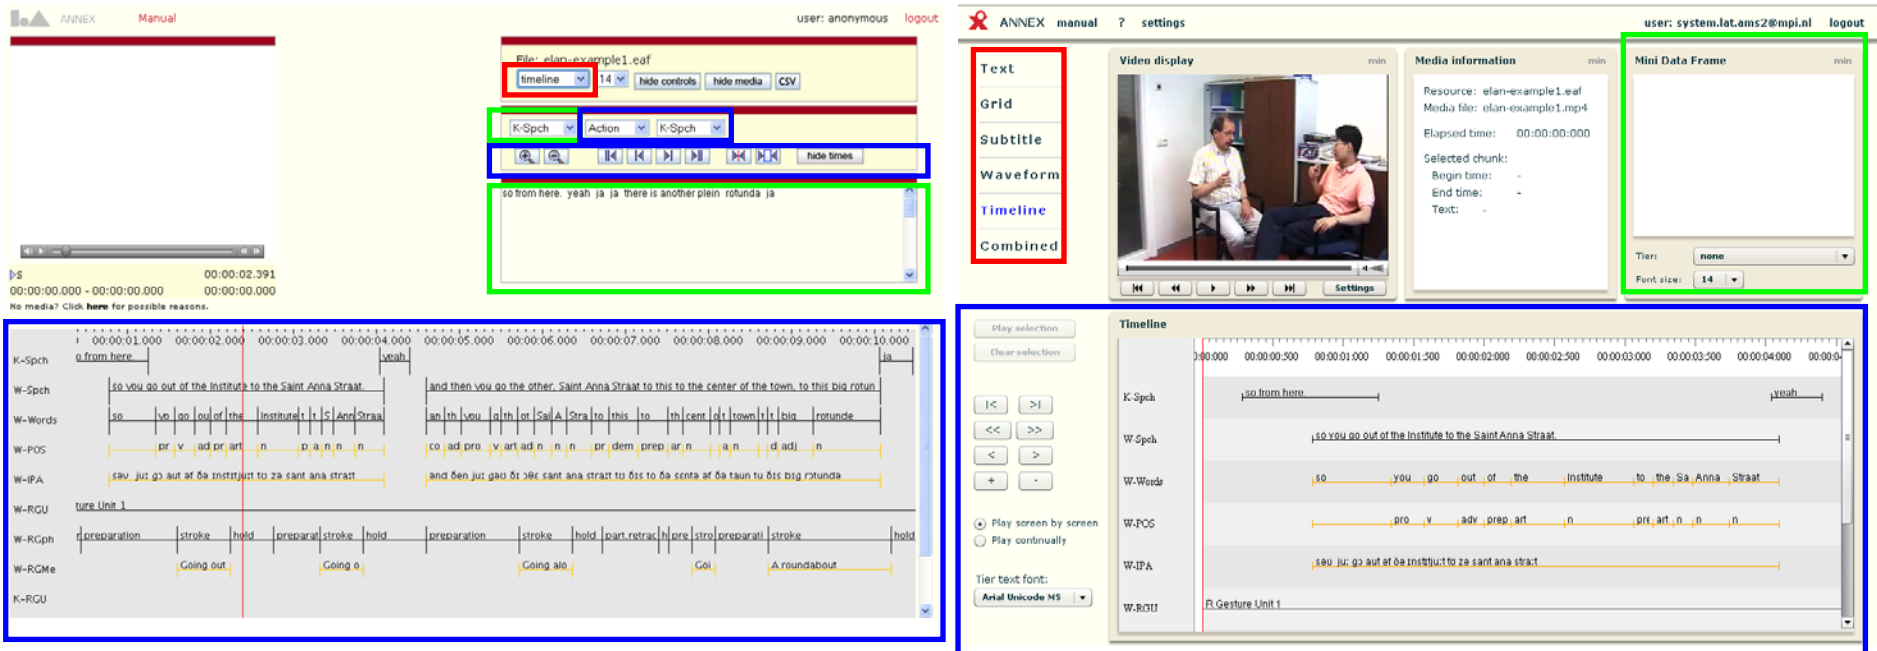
ANNEX Manual user: anonymous logout

File: elan-example1.eaf

timeline 14 hide controls hide media CSV

K-Spch Action K-Spch

hide times

so from here. yeah ja ja there is another plein rotunda ja

00:00:02.391
00:00:00.000 - 00:00:00.000 00:00:00.000
No media? Click here for possible reasons.

00:00:01.000 00:00:02.000 00:00:03.000 00:00:04.000 00:00:05.000 00:00:06.000 00:00:07.000 00:00:08.000 00:00:09.000 00:00:10.000

K-Spch o from here. yeah ja
W-Spch so you go out of the Institute to the Saint Anna Straat. and then you go the other, Saint Anna Straat to this to the center of the town, to this big rotun
W-Words so yo go ou of the Institute t S Ann Straa an th you g th ot Sai A Stra to this to th cent o t town t t big rotunde
W-POS pr v ad pr art n p a n n n co ad pro v art ad n n n pr dem prep ar n a n d adj n
W-IPA sau jui gɔ aut af ða Instɪtjuːt tɔ za sant ana straːt and ðen juː gau ðɪ ʌðɛ sant ana straːt tɔ ðɪs tɔ ða senta af ða taun tɔ ðɪs bɪg rɔtunda
W-RGU ture Unit 1
W-RGph preparation stroke hold preparat stroke hold preparation stroke hold part.retrac h pre stro preparati stroke hold
W-RGMe Going out Going o Going alo Goi A roundabout
K-RGU

ANNEX manual ? settings user: system.lat.ams2@mpi.nl logout

Text
Grid
Subtitle
Waveform
Timeline
Combined

Video display min

Settings

Media information min
Resource: elan-example1.eaf
Media file: elan-example1.mp4
Elapsed time: 00:00:00:000
Selected chunk:
Begin time: -
End time: -
Text: -

Mini Data Frame min
Tier: none
Font size: 14

Play selection
Clear selection
|< >|
<< >>
< >
+ -
Play screen by screen
Play continually
Tier text font:
Arial Unicode MS

Timeline
00:00:000 00:00:00:500 00:00:01:000 00:00:01:500 00:00:02:000 00:00:02:500 00:00:03:000 00:00:03:500 00:00:04:000 00:00:0
K-Spch so from here. yeah
W-Spch so you go out of the Institute to the Saint Anna Straat.
W-Words so you go out of the Institute to the Sa Anna Straat
W-POS pro v adv prep art n pre art n n n
W-IPA sau ju: gɔ aut af ða Instɪtju:t to za sant ana stra:t
W-RGU R Gesture Unit 1